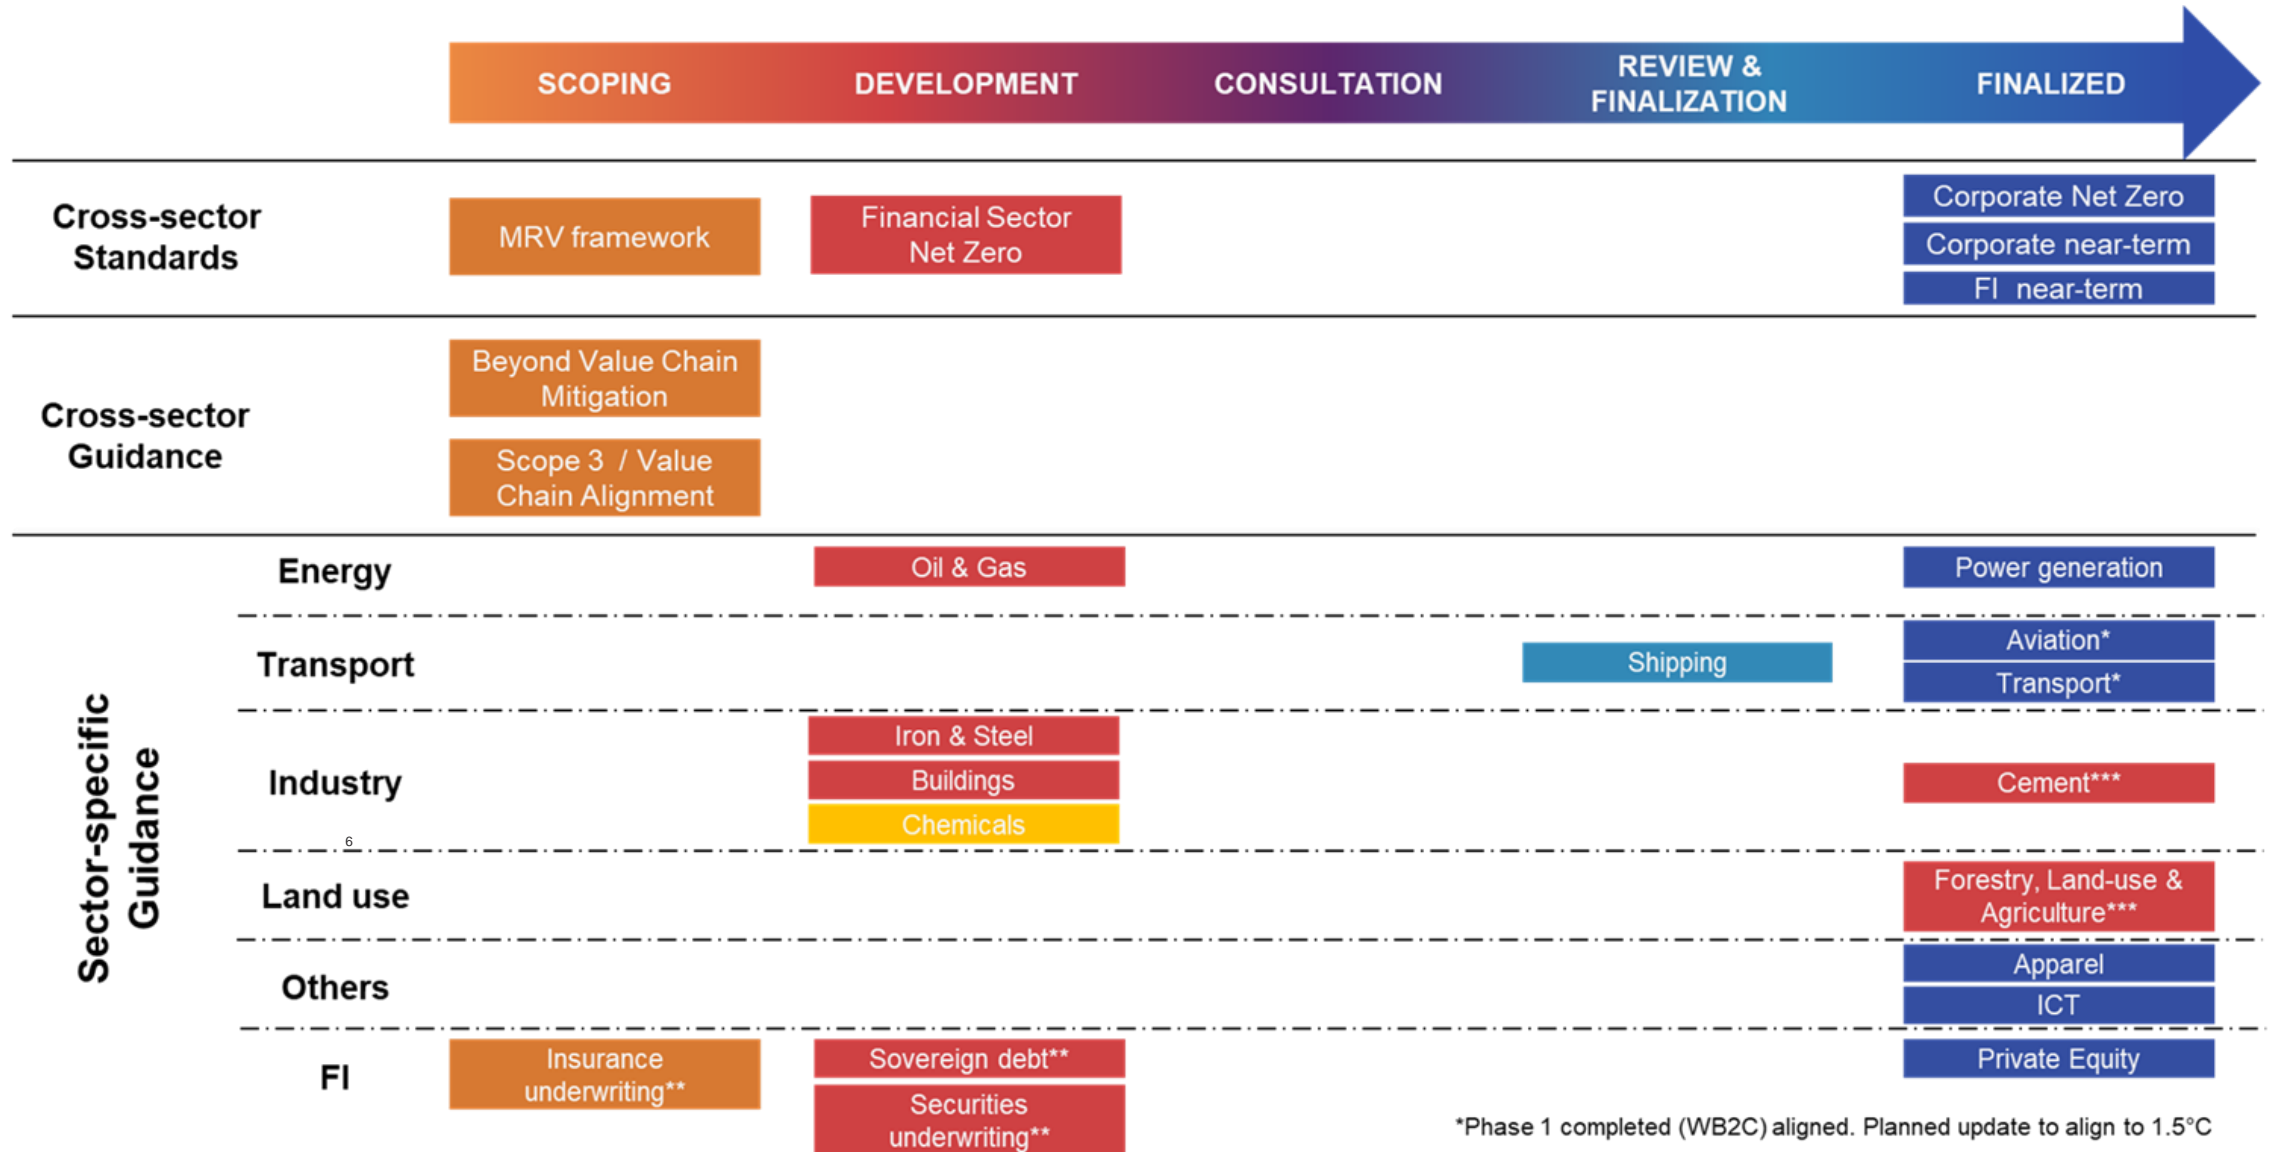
SCOPING DEVELOPMENT CONSULTATION REVIEW & FINALIZATION FINALIZED

Cross-sector Standards

MRV framework

Financial Sector Net Zero

Corporate Net Zero

Corporate near-term

FI near-term

Cross-sector Guidance

Beyond Value Chain Mitigation

Scope 3 / Value Chain Alignment

Sector-specific Guidance

Energy

Oil & Gas

Power generation

Transport

Shipping

Aviation*

Transport*

Industry

Iron & Steel

Buildings

Chemicals

Cement***

6

Land use

Forestry, Land-use & Agriculture***

Others

Apparel

ICT

FI

Insurance underwriting**

Sovereign debt**

Securities underwriting**

Private Equity

*Phase 1 completed (WB2C) aligned. Planned update to align to 1.5°C